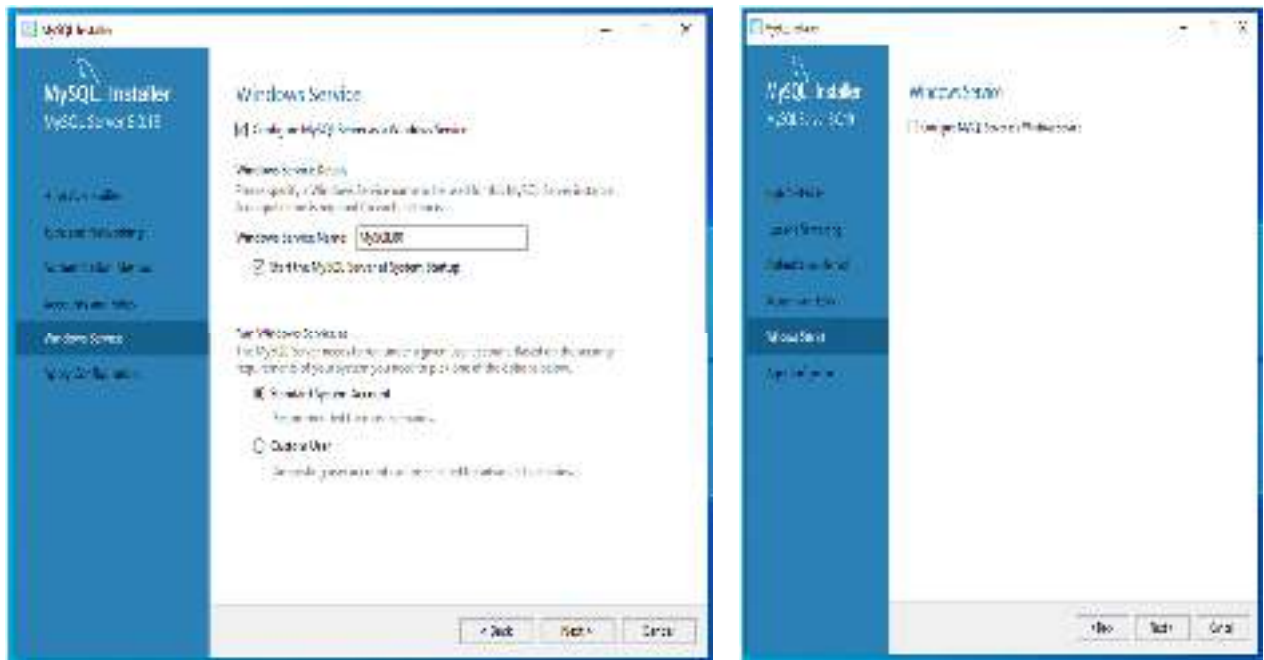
MySQL Installer

MySQL. Installer
MySQL Server 8.0.18

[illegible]
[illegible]
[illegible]
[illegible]
Windows Service
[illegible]

Windows Service

Configure MySQL Server as a Windows Service

Windows Service Details
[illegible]

Windows Service Name MySQL80

Start the MySQL Server at System Startup

Run Windows Service as ...
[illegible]

Standard System Account
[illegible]

Custom User
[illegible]

< Back Next > Cancel

MySQL Installer

MySQL. Installer
MySQL Server 8.0.18

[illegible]
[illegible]
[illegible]
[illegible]
Windows Service
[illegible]

Windows Service

Configure MySQL Server as a Windows Service

< Back Next > Cancel